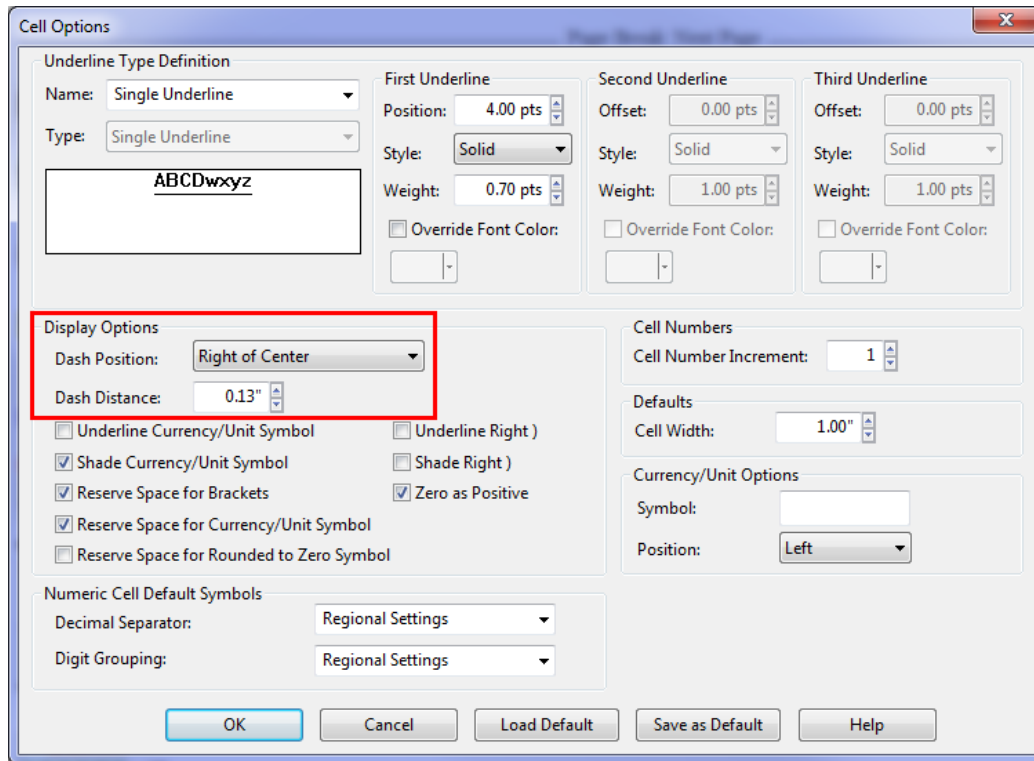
Cell Options

Underline Type Definition
Name: Single Underline
Type: Single Underline
ABCDwxyz

First Underline
Position: 4.00 pts
Style: Solid
Weight: 0.70 pts
Override Font Color:

Second Underline
Offset: 0.00 pts
Style: Solid
Weight: 1.00 pts
Override Font Color:

Third Underline
Offset: 0.00 pts
Style: Solid
Weight: 1.00 pts
Override Font Color:

Display Options
Dash Position: Right of Center
Dash Distance: 0.13"
Underline Currency/Unit Symbol
Underline Right )
Shade Currency/Unit Symbol
Shade Right )
Reserve Space for Brackets
Zero as Positive
Reserve Space for Currency/Unit Symbol
Reserve Space for Rounded to Zero Symbol

Cell Numbers
Cell Number Increment: 1

Defaults
Cell Width: 1.00"

Currency/Unit Options
Symbol:
Position: Left

Numeric Cell Default Symbols
Decimal Separator: Regional Settings
Digit Grouping: Regional Settings

OK
Cancel
Load Default
Save as Default
Help